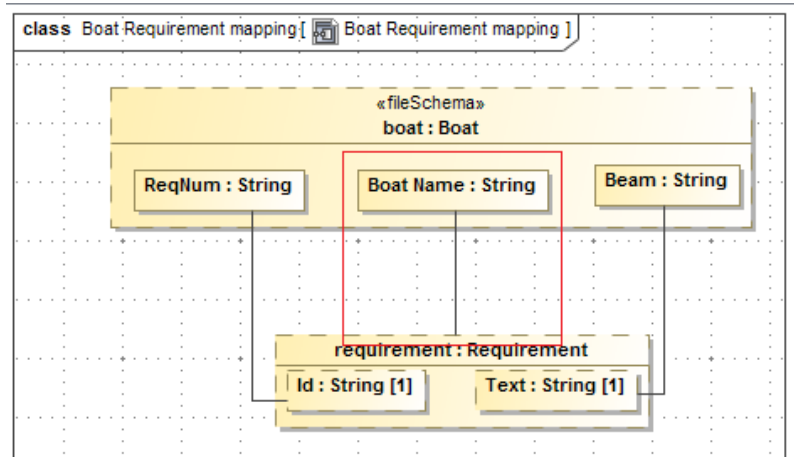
class Boat Requirement mapping [ Boat Requirement mapping ]

«fileSchema»
boat : Boat

ReqNum : String

Boat Name : String

Beam : String

requirement : Requirement

Id : String [1]

Text : String [1]